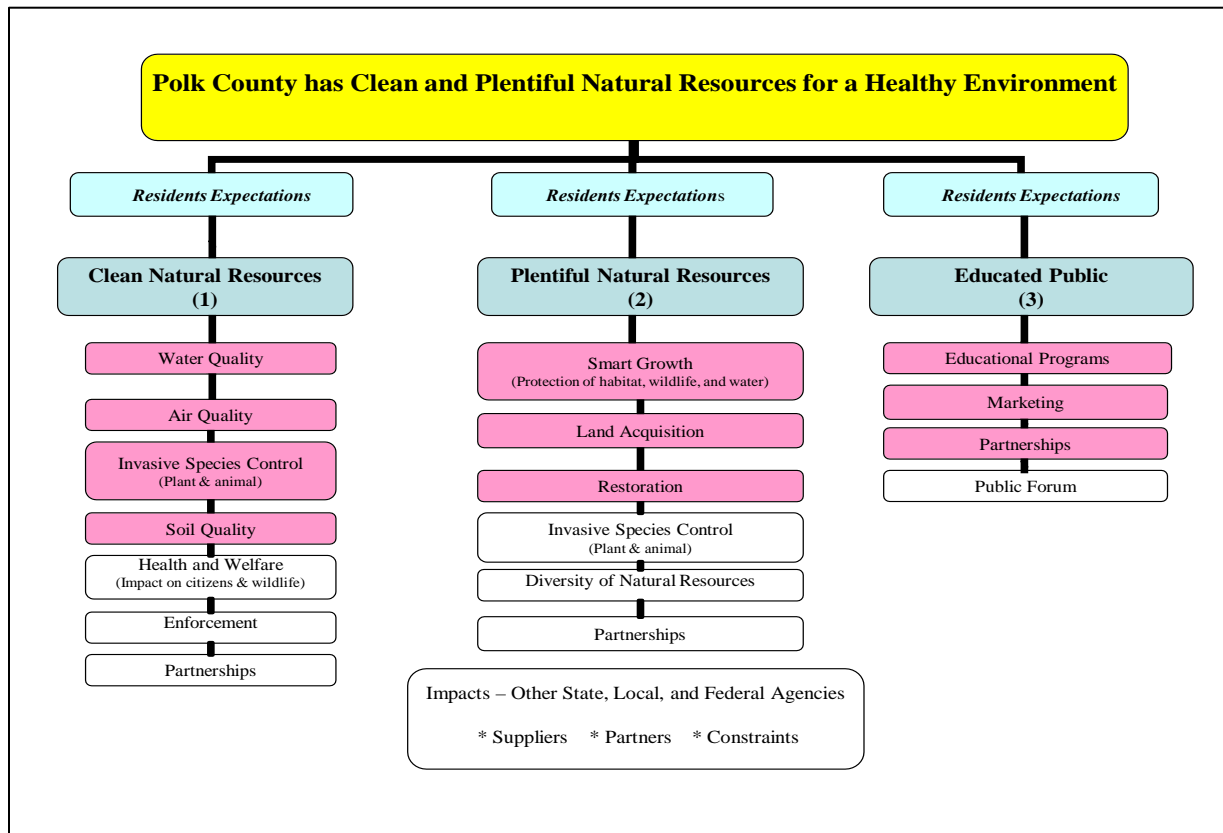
Polk County has Clean and Plentiful Natural Resources for a Healthy Environment

Residents Expectations

Clean Natural Resources
(1)

Water Quality

Air Quality

Invasive Species Control
(Plant & animal)

Soil Quality

Health and Welfare
(Impact on citizens & wildlife)

Enforcement

Partnerships

Residents Expectations

Plentiful Natural Resources
(2)

Smart Growth
(Protection of habitat, wildlife, and water)

Land Acquisition

Restoration

Invasive Species Control
(Plant & animal)

Diversity of Natural Resources

Partnerships

Residents Expectations

Educated Public
(3)

Educational Programs

Marketing

Partnerships

Public Forum

Impacts – Other State, Local, and Federal Agencies

* Suppliers * Partners * Constraints